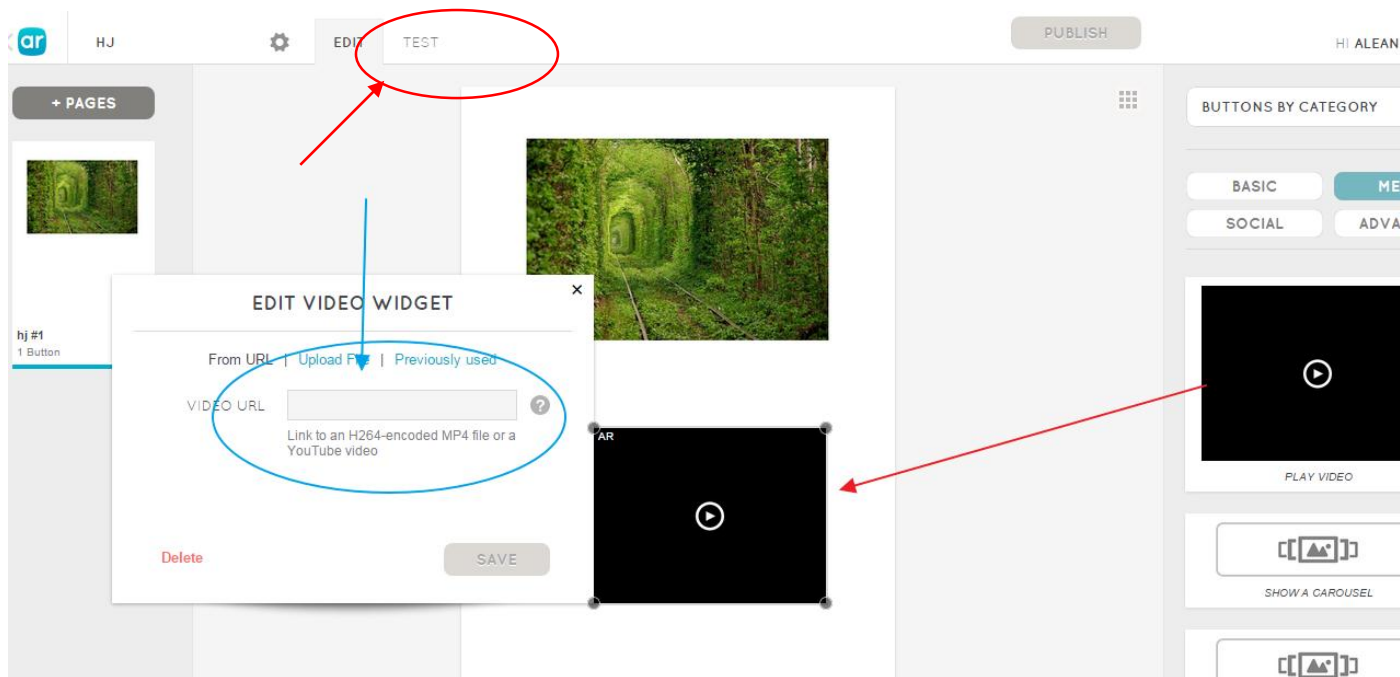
ar HJ EDIT TEST PUBLISH HI ALEAN

+ PAGES

hj #1
1 Button

BUTTONS BY CATEGORY

BASIC ME
SOCIAL ADVA

EDIT VIDEO WIDGET

×

From URL | Upload File | Previously used

VIDEO URL ?

Link to an H264-encoded MP4 file or a YouTube video

Delete SAVE

AR

PLAY VIDEO

SHOW A CAROUSEL